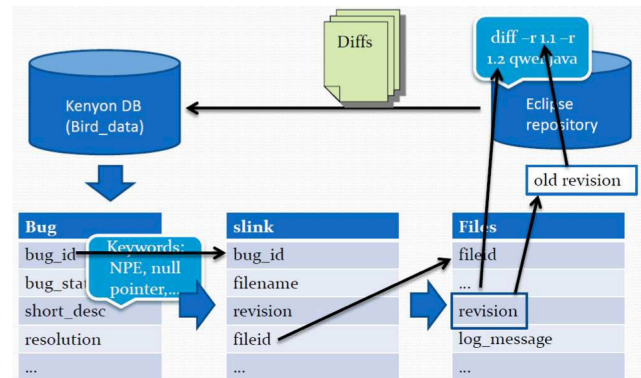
Diffs

diff –r 1.1 –r 1.2 qwer.java

Kenyon DB (Bird_data)

Eclipse repository

old revision

| Bug |
|---|
| bug_id |
| bug_sta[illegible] |
| short_desc |
| resolution |
| ... |

Keywords: NPE, null pointer,...

| slink |
|---|
| bug_id |
| filename |
| revision |
| fileid |
| ... |

| Files |
|---|
| fileid |
| ... |
| revision |
| log_message |
| ... |